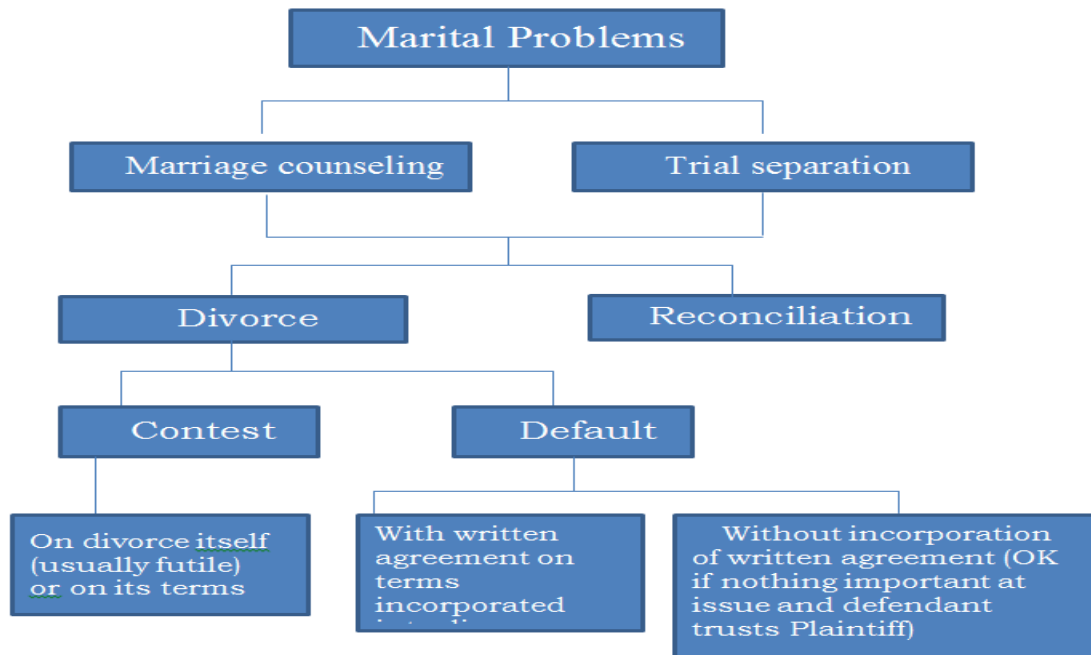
Marital Problems

Marriage counseling

Trial separation

Divorce

Reconciliation

Contest

Default

On divorce itself (usually futile) or on its terms

With written agreement on terms incorporated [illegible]

Without incorporation of written agreement (OK if nothing important at issue and defendant trusts Plaintiff)